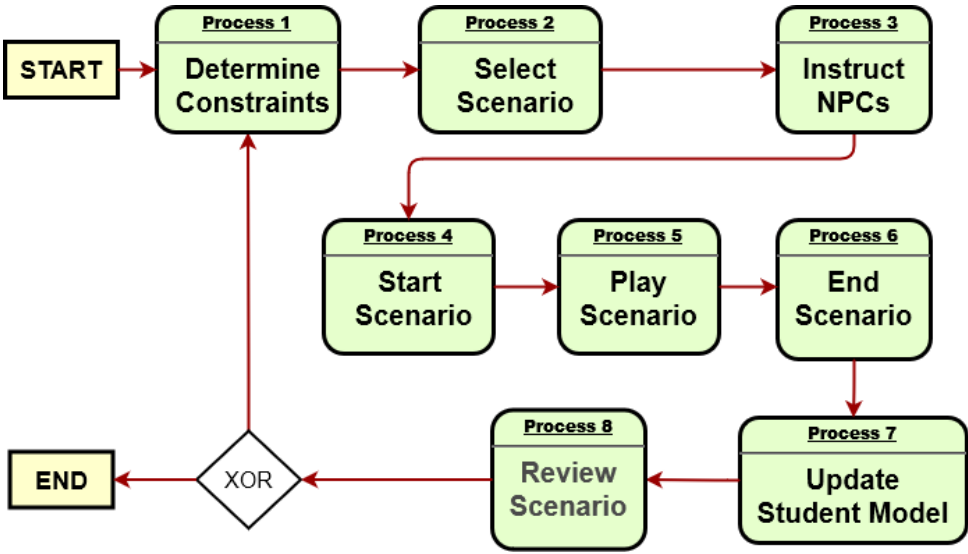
START

Process 1
Determine Constraints

Process 2
Select Scenario

Process 3
Instruct NPCs

Process 4
Start Scenario

Process 5
Play Scenario

Process 6
End Scenario

Process 7
Update Student Model

Process 8
Review Scenario

XOR

END